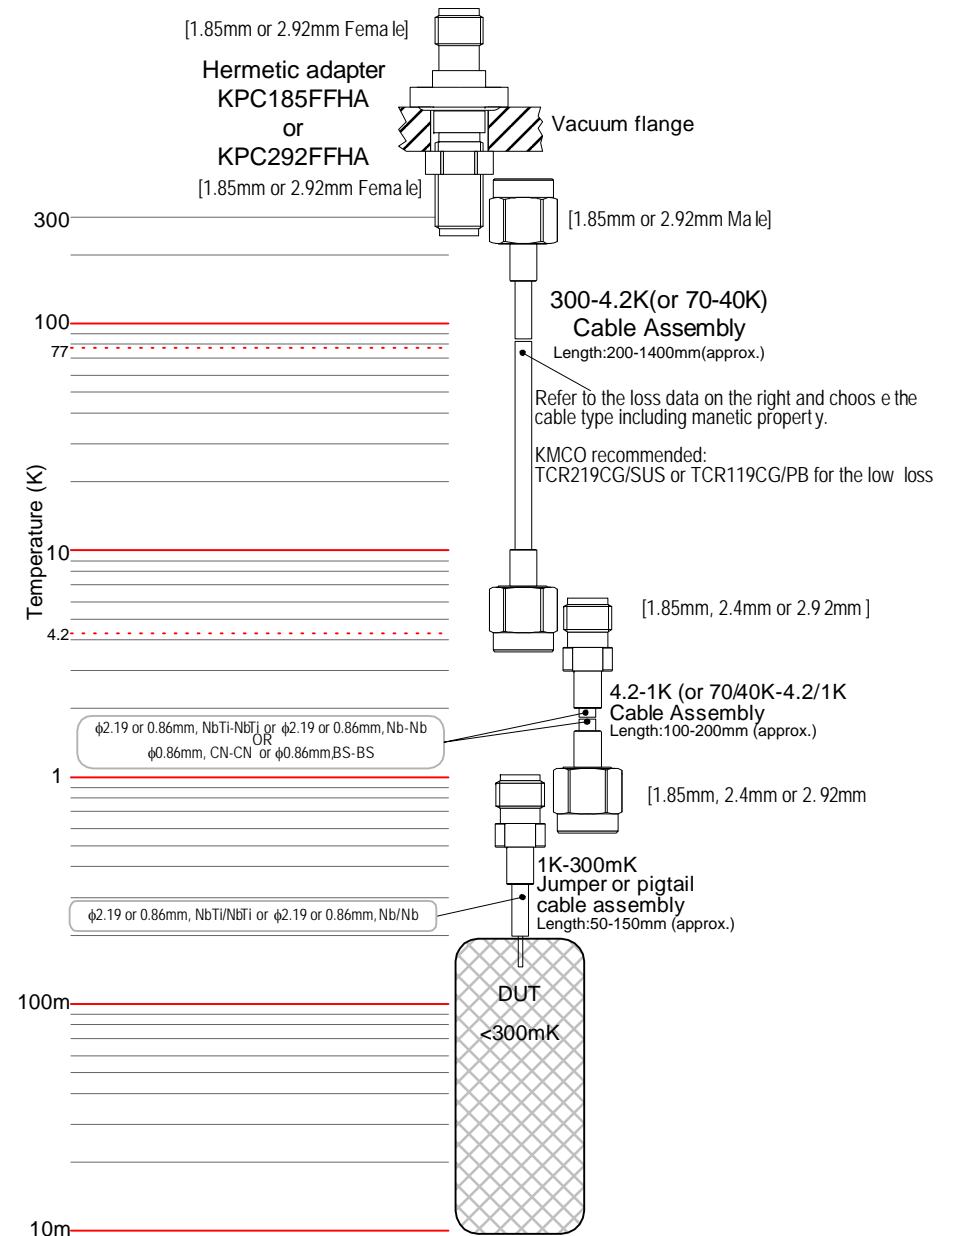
[1.85mm or 2.92mm Fema le]

Hermetic adapter
KPC185FFHA
or
KPC292FFHA

Vacuum flange

[1.85mm or 2.92mm Fema le]

300

[1.85mm or 2.92mm Ma le]

300-4.2K(or 70-40K)
Cable Assembly
Length:200-1400mm(approx.)

100

77

Refer to the loss data on the right and choos e the cable type including manetic propert y.

KMCO recommended:
TCR219CG/SUS or TCR119CG/PB for the low loss

Temperature (K)

10

[1.85mm, 2.4mm or 2.9 2mm ]

4.2

4.2-1K (or 70/40K-4.2/1K
Cable Assembly
Length:100-200mm (approx.)

$\phi$2.19 or 0.86mm, NbTi-NbTi or $\phi$2.19 or 0.86mm, Nb-Nb
OR
$\phi$0.86mm, CN-CN or $\phi$0.86mm,BS-BS

1

[1.85mm, 2.4mm or 2. 92mm

1K-300mK
Jumper or pigtail
cable assembly
Length:50-150mm (approx.)

$\phi$2.19 or 0.86mm, NbTi/NbTi or $\phi$2.19 or 0.86mm, Nb/Nb

DUT
<300mK

100m

10m